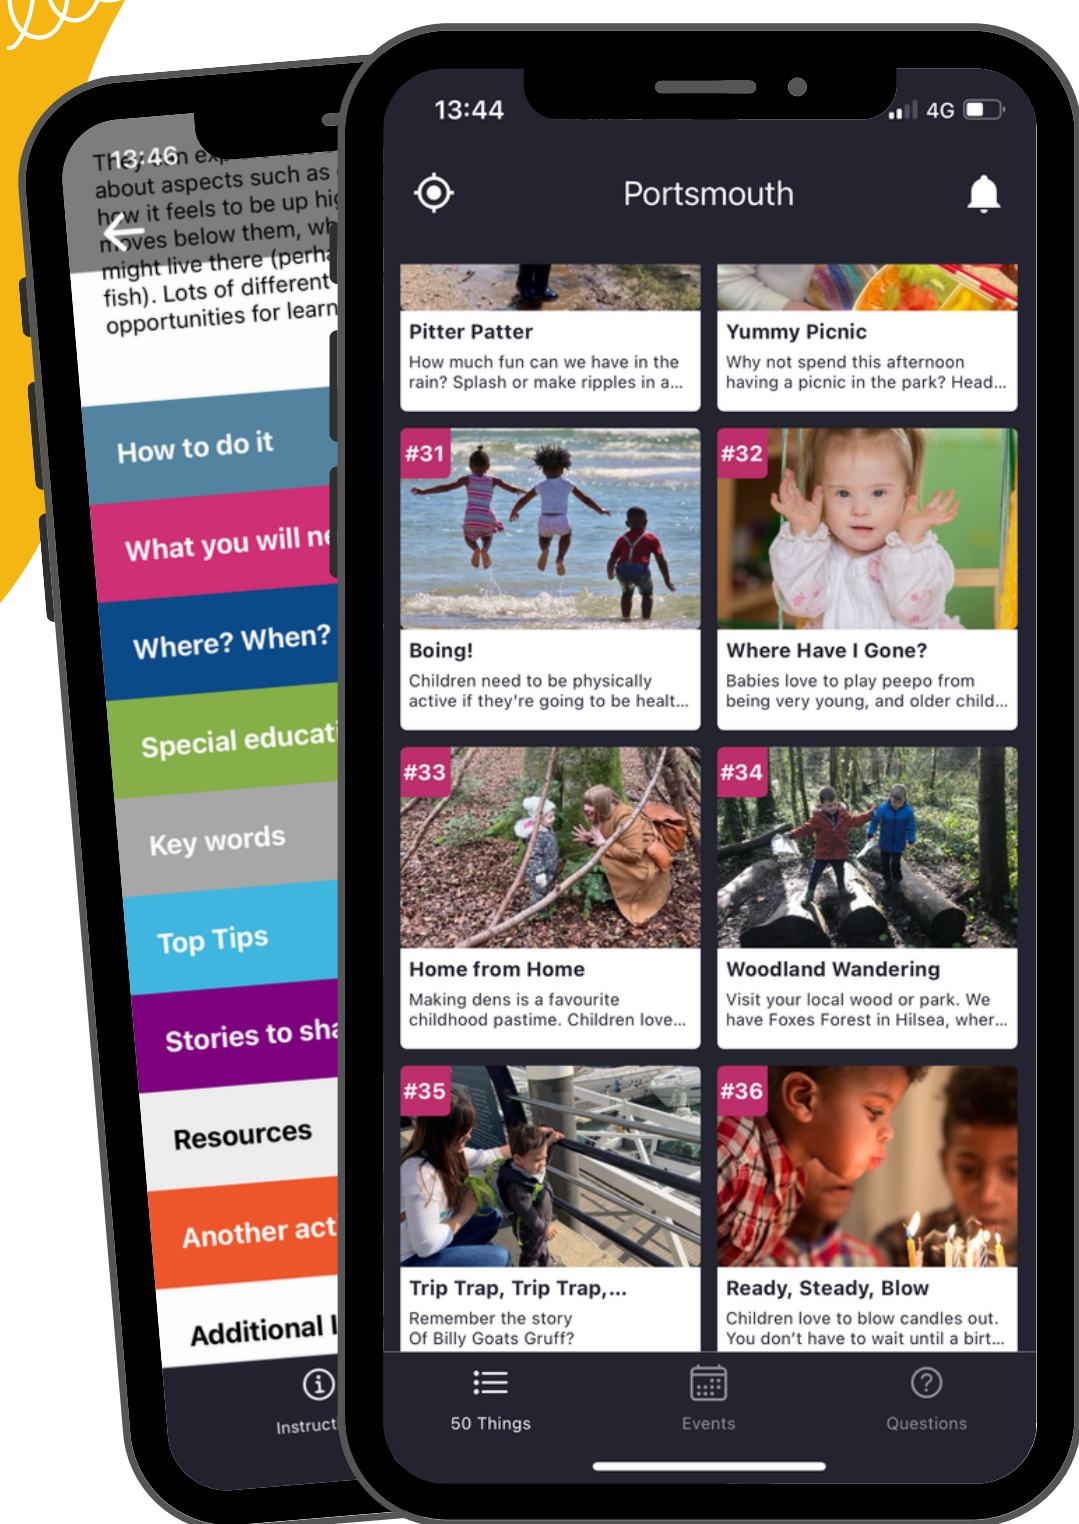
13:46

Th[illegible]n ex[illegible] about aspects such as h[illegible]w it feels to be up hi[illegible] m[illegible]ves below them, wh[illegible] might live there (perh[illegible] fish). Lots of different opportunities for learn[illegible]

How to do it

What you will ne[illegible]

Where? When?

Special educat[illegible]

Key words

Top Tips

Stories to sha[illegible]

Resources

Another act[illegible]

Additional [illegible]

Instruct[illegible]

13:44

4G

Portsmouth

Pitter Patter
How much fun can we have in the rain? Splash or make ripples in a...

Yummy Picnic
Why not spend this afternoon having a picnic in the park? Head...

#31
Boing!
Children need to be physically active if they're going to be healt...

#32
Where Have I Gone?
Babies love to play peepo from being very young, and older child...

#33
Home from Home
Making dens is a favourite childhood pastime. Children love...

#34
Woodland Wandering
Visit your local wood or park. We have Foxes Forest in Hilsea, wher...

#35
Trip Trap, Trip Trap,...
Remember the story Of Billy Goats Gruff?

#36
Ready, Steady, Blow
Children love to blow candles out. You don't have to wait until a birt...

50 Things

Events

Questions